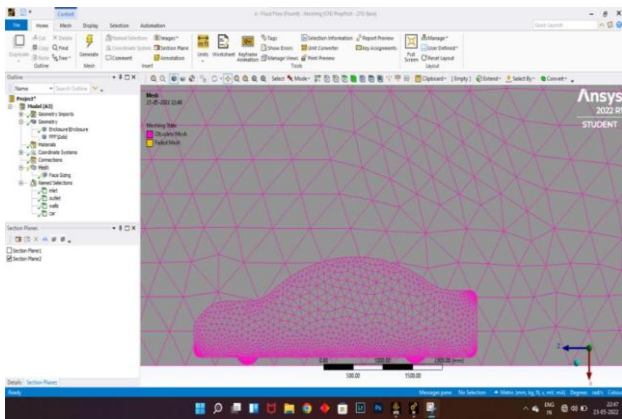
Context
A: Fluid Flow (Fluent) - Meshing [CFX] Prep/Post - [ITS Beta]
Home Mesh Display Selection Automation
Duplicate Cut Copy Delete Find Tree
Outline
Generate
Mesh
Named Selection Coordinate System Comment
Images Section Plane Annotation
Insert
Units Worksheet Keyframe Animation
Tags Show Errors Manage Views Print Preview
Selection Information Unit Converter Report Preview Key Assignments
Tools
Full Screen
Manage User Defined Reset Layout
Layout
Outline
Name Search Outline
Project*
Model (A3)
Geometry Imports
Geometry
Enclosure\Enclosure
FFF\Solid
Materials
Coordinate Systems
Connections
Mesh
Face Sizing
Named Selections
inlet
outlet
walls
car
Section Planes
Section Plane1
Section Plane2
Mesh
21-05-2022 22:46
Meshing State
Chi-cydes Mesh
Failed Mesh
Select Mode Clipboard [Empty] Extend Select By Convert
Ansys
2022 R
STUDENT
0.00 1000.00 2000.00 (mm)
500.00 1500.00
Details Section Planes
Ready
Messages pane No Selection Metric (mm, kg, N, s, mV, mA) Degrees rad/s Celsius
ENG IN 22:47 23-05-2022